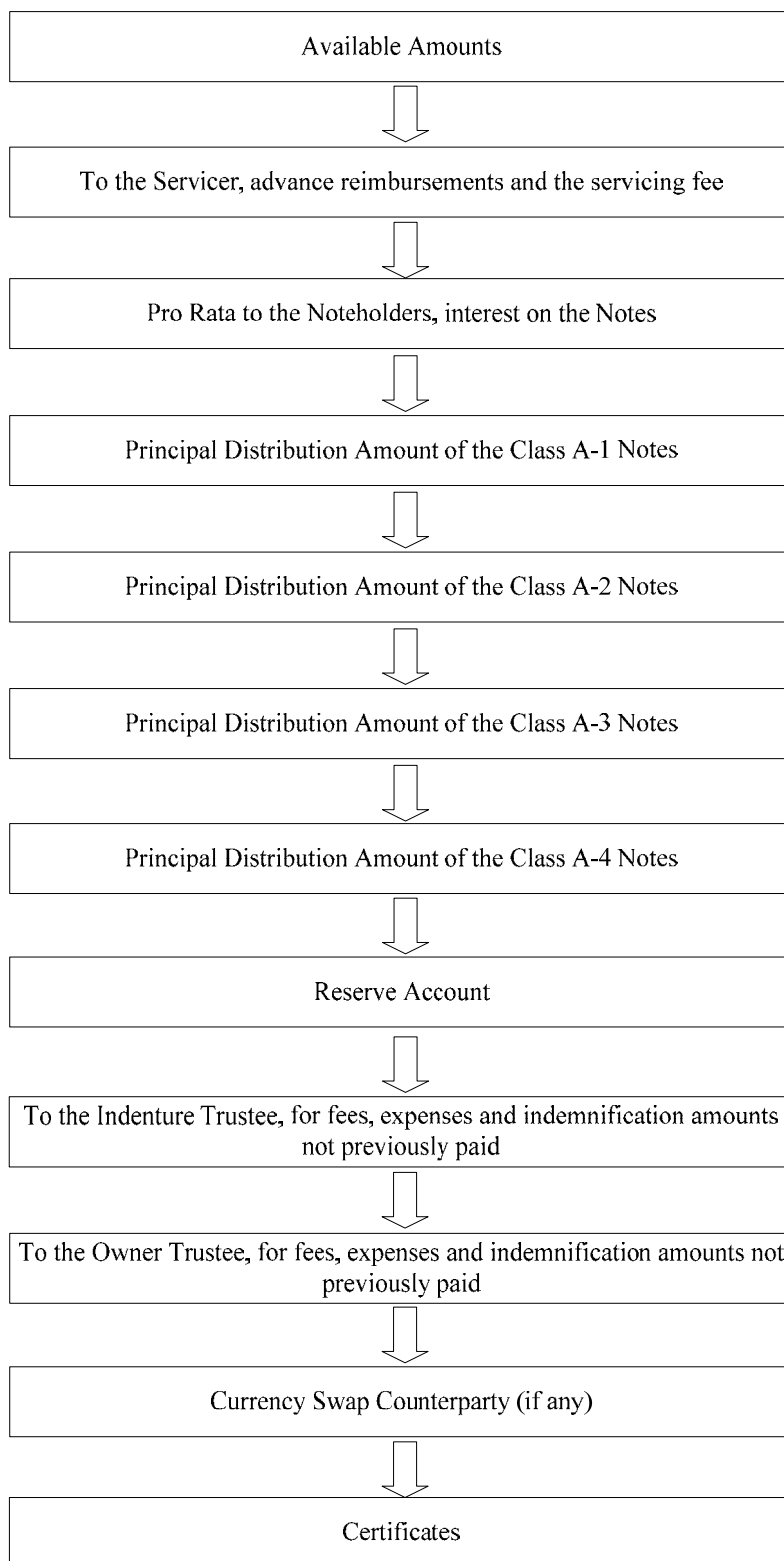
Available Amounts

To the Servicer, advance reimbursements and the servicing fee

Pro Rata to the Noteholders, interest on the Notes

Principal Distribution Amount of the Class A-1 Notes

Principal Distribution Amount of the Class A-2 Notes

Principal Distribution Amount of the Class A-3 Notes

Principal Distribution Amount of the Class A-4 Notes

Reserve Account

To the Indenture Trustee, for fees, expenses and indemnification amounts not previously paid

To the Owner Trustee, for fees, expenses and indemnification amounts not previously paid

Currency Swap Counterparty (if any)

Certificates